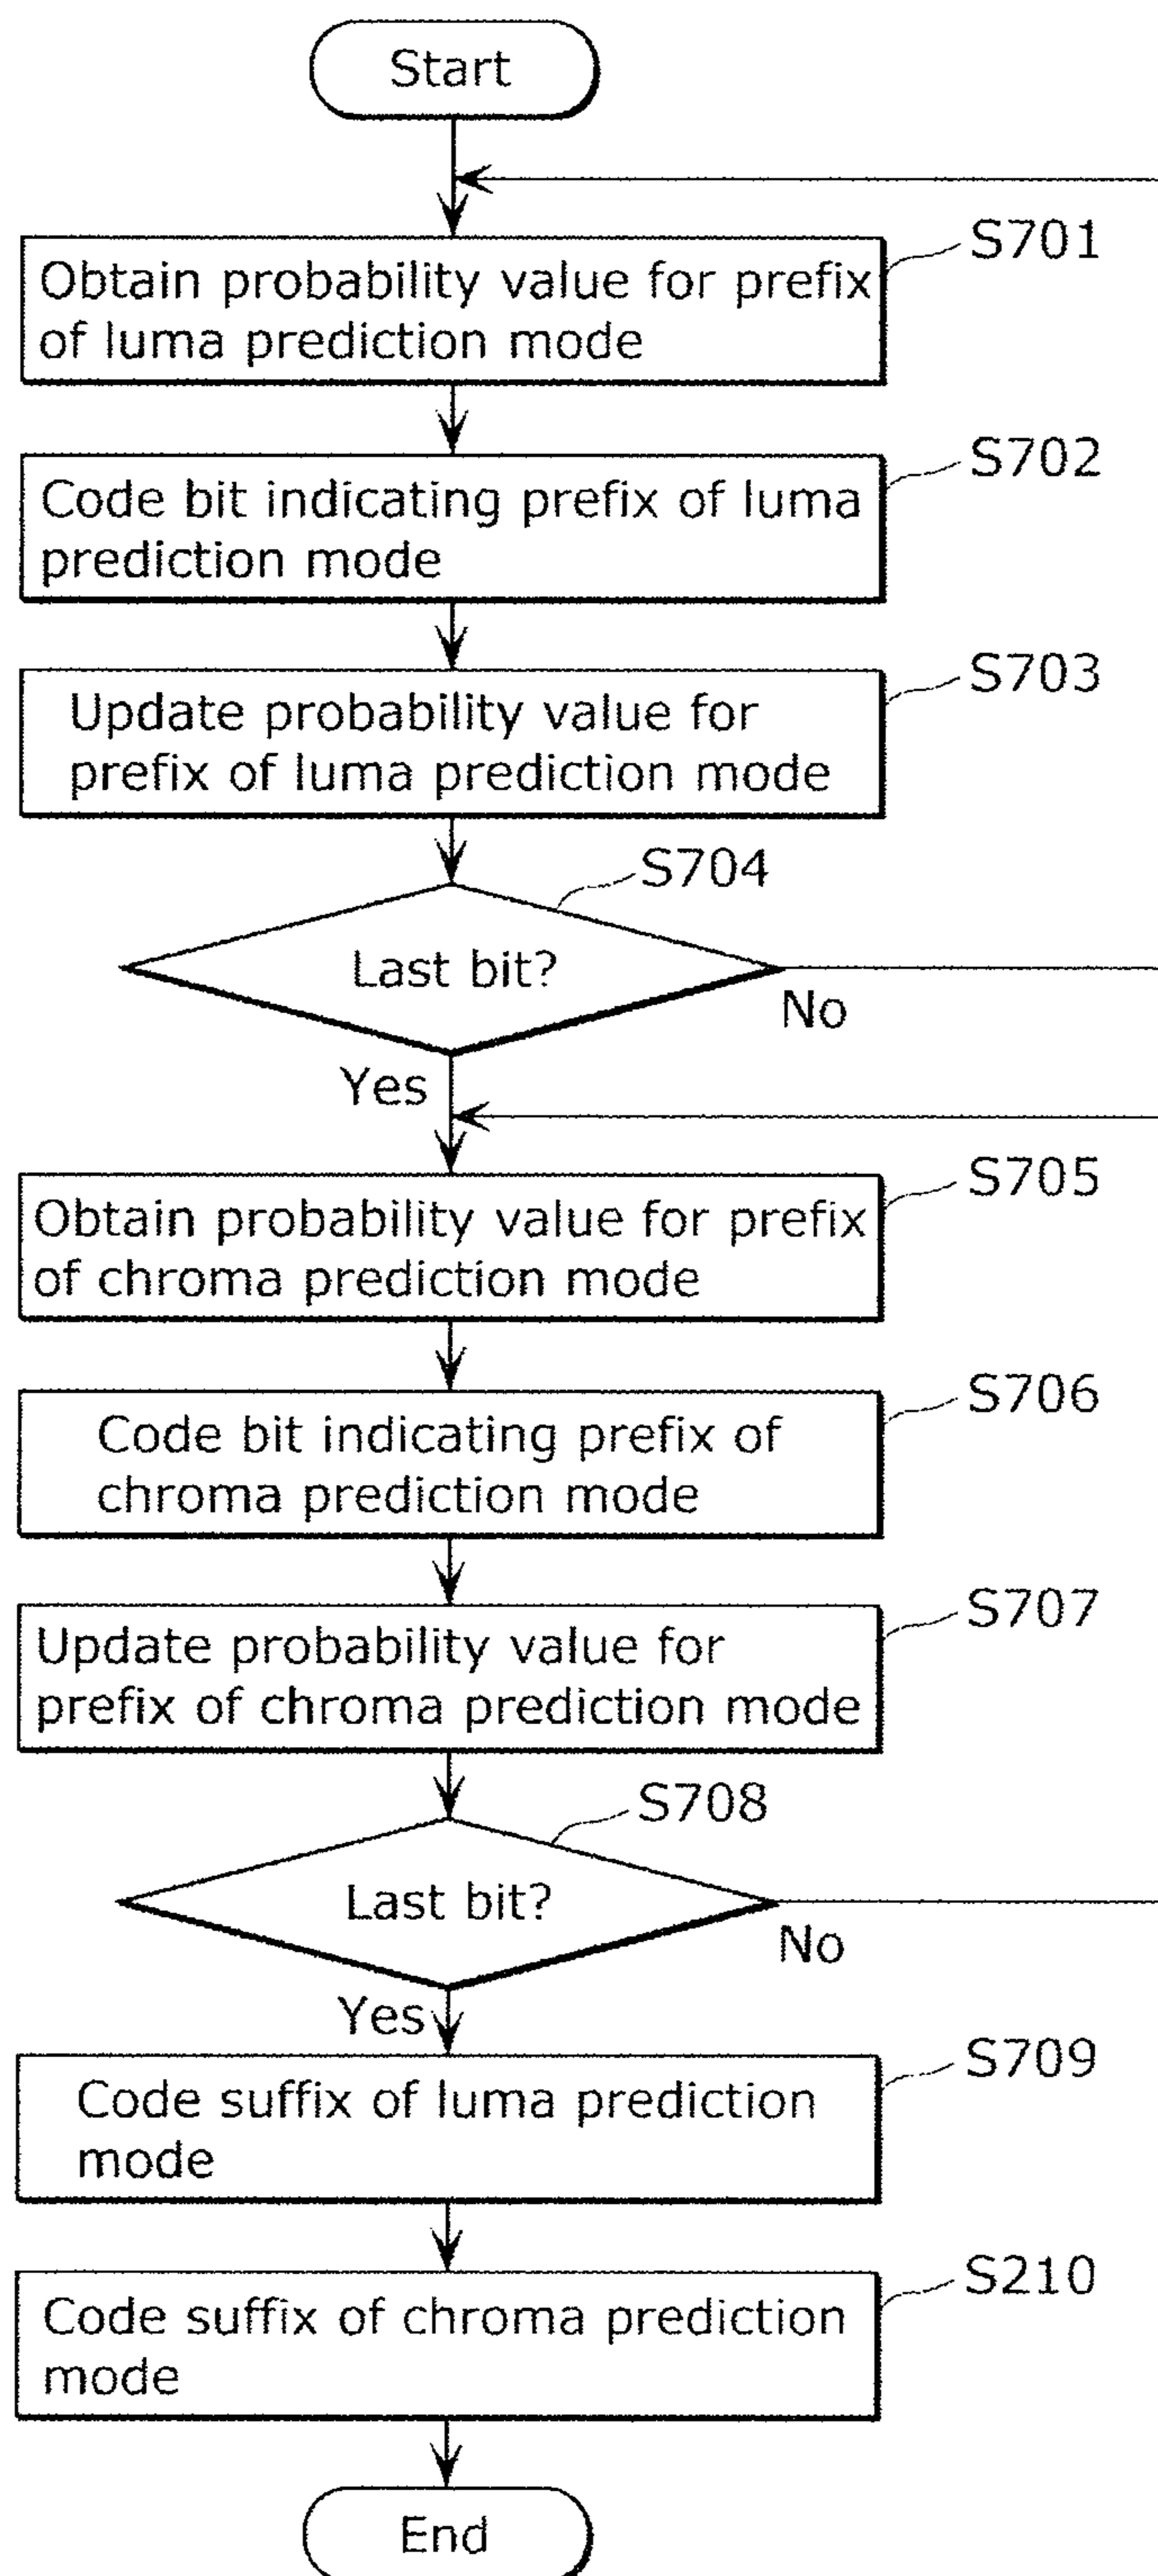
Start

S701
Obtain probability value for prefix of luma prediction mode

S702
Code bit indicating prefix of luma prediction mode

S703
Update probability value for prefix of luma prediction mode

S704
Last bit?
No
Yes

S705
Obtain probability value for prefix of chroma prediction mode

S706
Code bit indicating prefix of chroma prediction mode

S707
Update probability value for prefix of chroma prediction mode

S708
Last bit?
No
Yes

S709
Code suffix of luma prediction mode

S210
Code suffix of chroma prediction mode

End